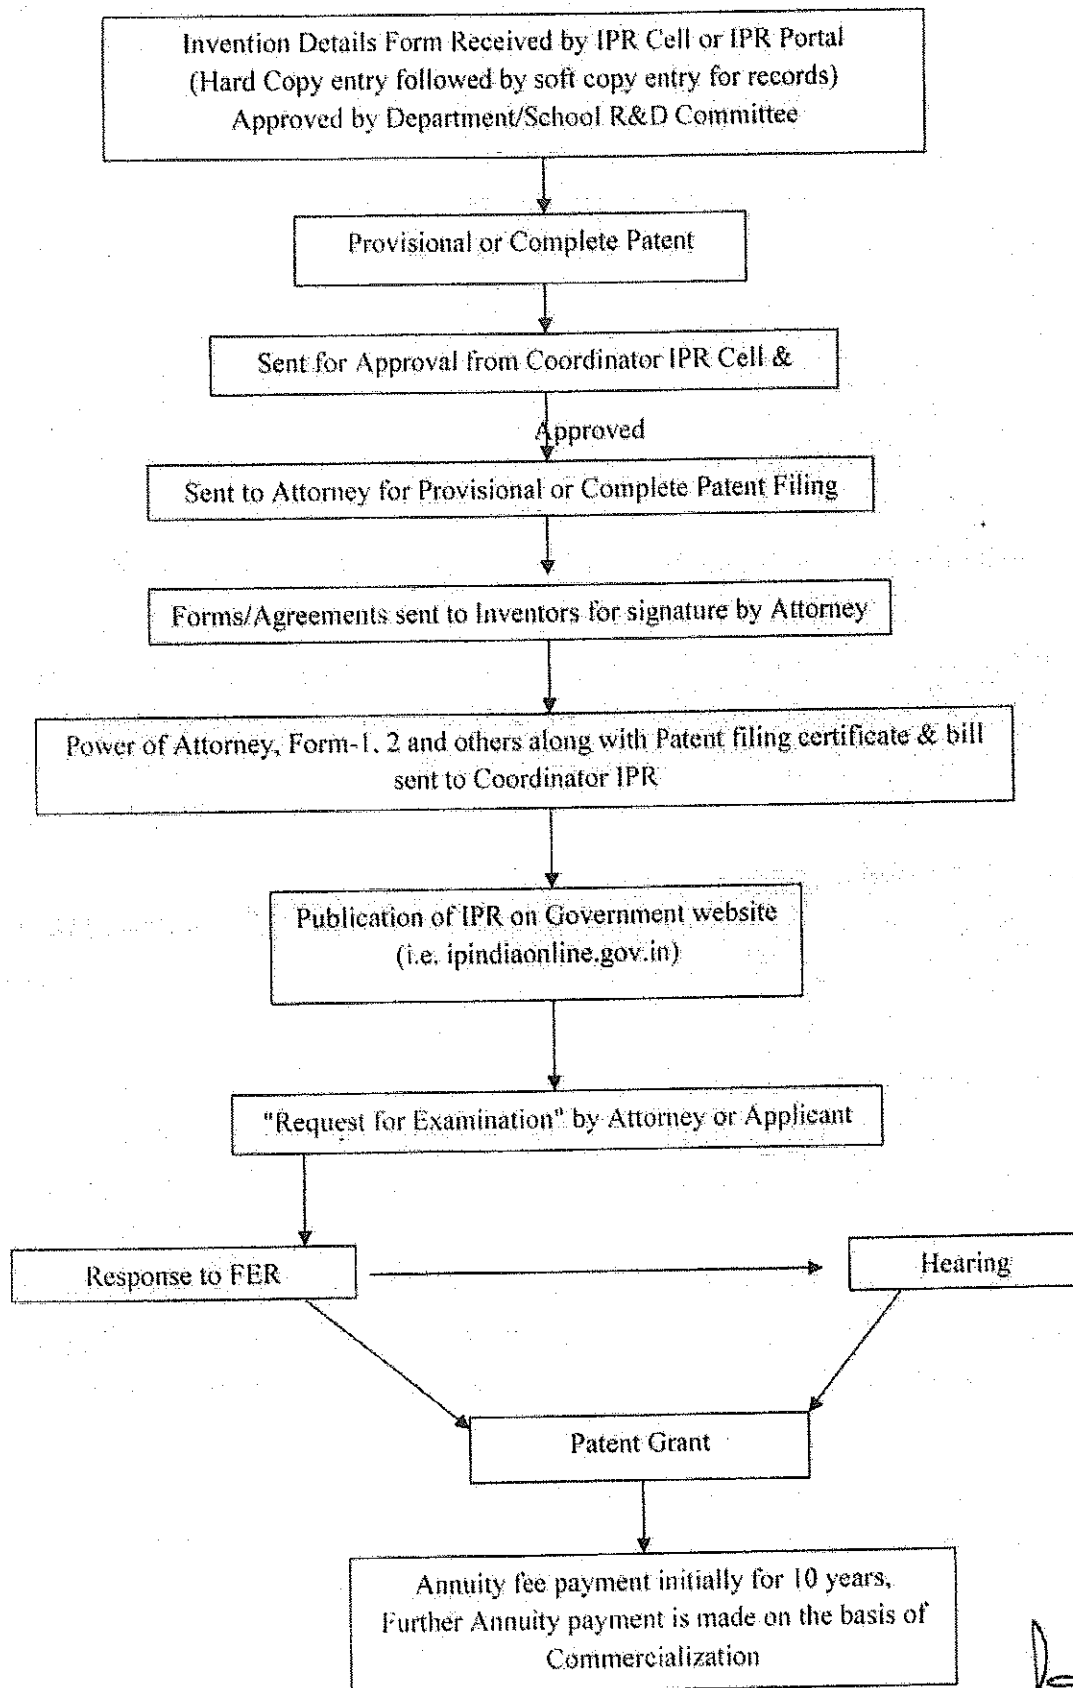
Invention Details Form Received by IPR Cell or IPR Portal
(Hard Copy entry followed by soft copy entry for records)
Approved by Department/School R&D Committee

Provisional or Complete Patent

Sent for Approval from Coordinator IPR Cell &

Approved

Sent to Attorney for Provisional or Complete Patent Filing

Forms/Agreements sent to Inventors for signature by Attorney

Power of Attorney, Form-1, 2 and others along with Patent filing certificate & bill sent to Coordinator IPR

Publication of IPR on Government website
(i.e. ipindiaonline.gov.in)

"Request for Examination" by Attorney or Applicant

Response to FER

Hearing

Patent Grant

Annuity fee payment initially for 10 years,
Further Annuity payment is made on the basis of Commercialization